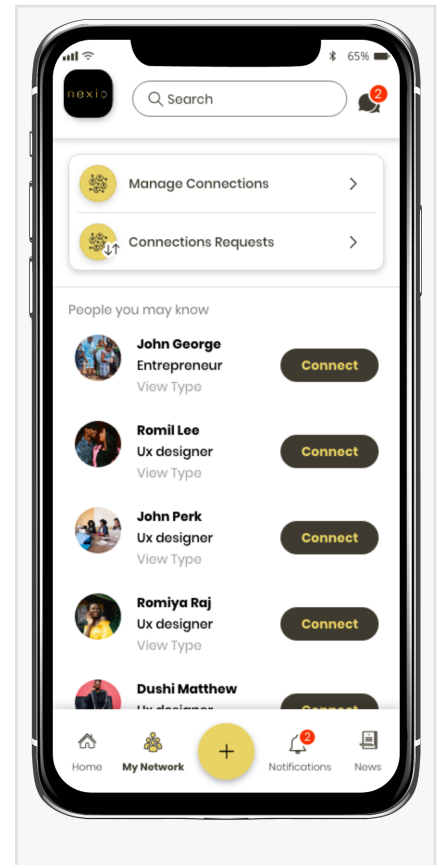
65%

nexio

Search

2

Manage Connections

Connections Requests

People you may know

John George
Entrepreneur
View Type

Connect

Romil Lee
Ux designer
View Type

Connect

John Perk
Ux designer
View Type

Connect

Romiya Raj
Ux designer
View Type

Connect

Dushi Matthew
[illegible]

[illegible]

Home

My Network

+

2

Notifications

News